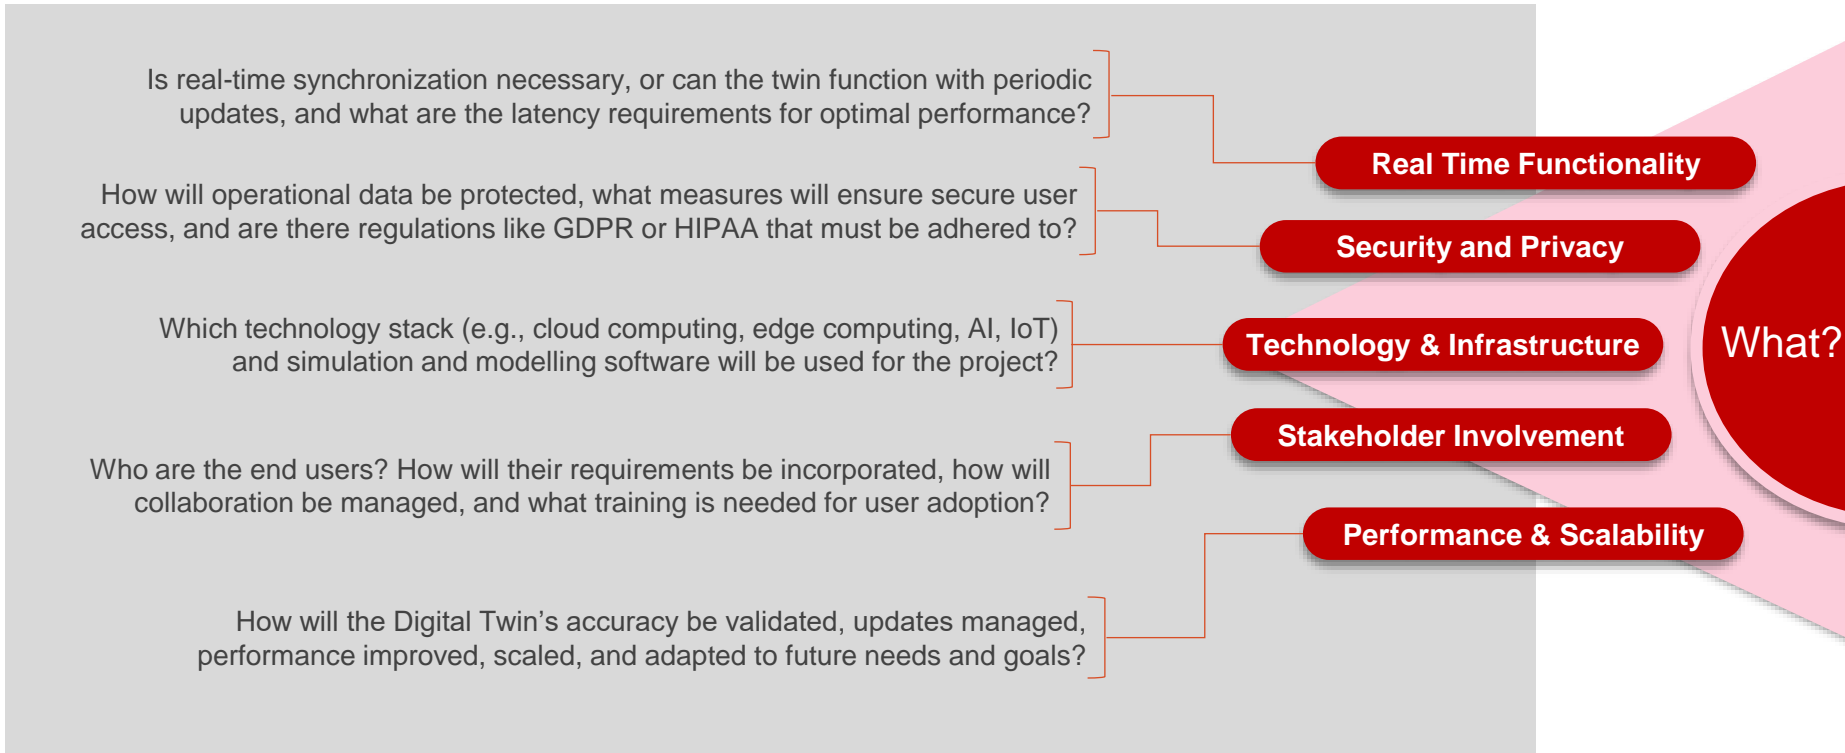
Is real-time synchronization necessary, or can the twin function with periodic updates, and what are the latency requirements for optimal performance?

Real Time Functionality

How will operational data be protected, what measures will ensure secure user access, and are there regulations like GDPR or HIPAA that must be adhered to?

Security and Privacy

Which technology stack (e.g., cloud computing, edge computing, AI, IoT) and simulation and modelling software will be used for the project?

Technology & Infrastructure

What?

Who are the end users? How will their requirements be incorporated, how will collaboration be managed, and what training is needed for user adoption?

Stakeholder Involvement

Performance & Scalability

How will the Digital Twin's accuracy be validated, updates managed, performance improved, scaled, and adapted to future needs and goals?